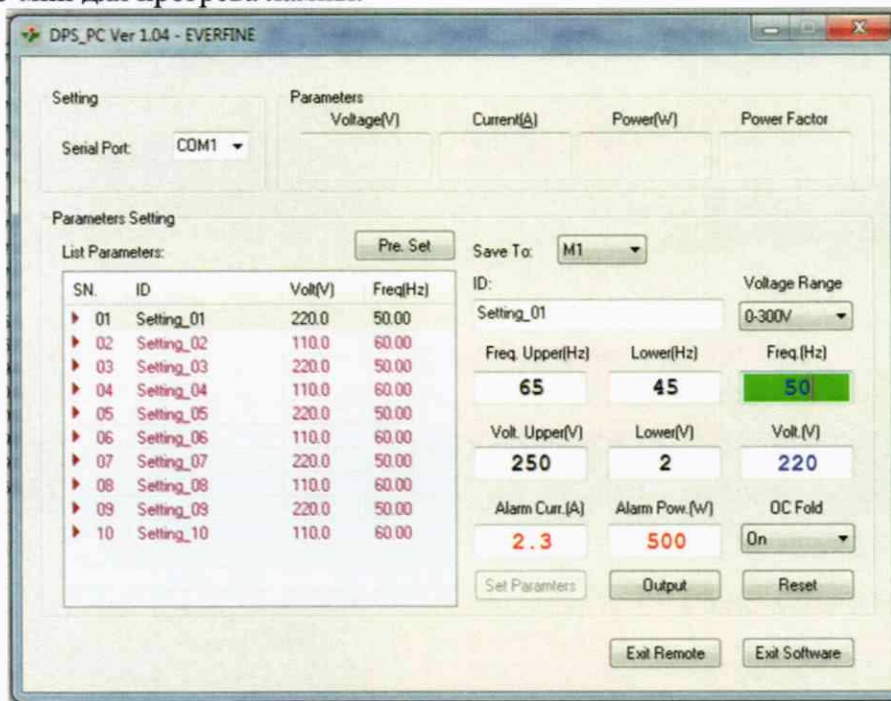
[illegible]

DPS_PC Ver 1.04 - EVERFINE

Setting

Serial Port: COM1

Parameters

Voltage(V)

Current(A)

Power(W)

Power Factor

Parameters Setting

List Parameters:

Pre. Set

| SN. | ID | Volt(V) | Freq(Hz) |
|---|---|---|---|
| 01 | Setting_01 | 220.0 | 50.00 |
| 02 | Setting_02 | 110.0 | 60.00 |
| 03 | Setting_03 | 220.0 | 50.00 |
| 04 | Setting_04 | 110.0 | 60.00 |
| 05 | Setting_05 | 220.0 | 50.00 |
| 06 | Setting_06 | 110.0 | 60.00 |
| 07 | Setting_07 | 220.0 | 50.00 |
| 08 | Setting_08 | 110.0 | 60.00 |
| 09 | Setting_09 | 220.0 | 50.00 |
| 10 | Setting_10 | 110.0 | 60.00 |

Save To: M1

ID:

Setting_01

Voltage Range

0-300V

Freq. Upper(Hz)

65

Lower(Hz)

45

Freq.(Hz)

50

Volt. Upper(V)

250

Lower(V)

2

Volt.(V)

220

Alarm Curr.(A)

2.3

Alarm Pow.(W)

500

OC Fold

On

Set Paramters

Output

Reset

Exit Remote

Exit Software